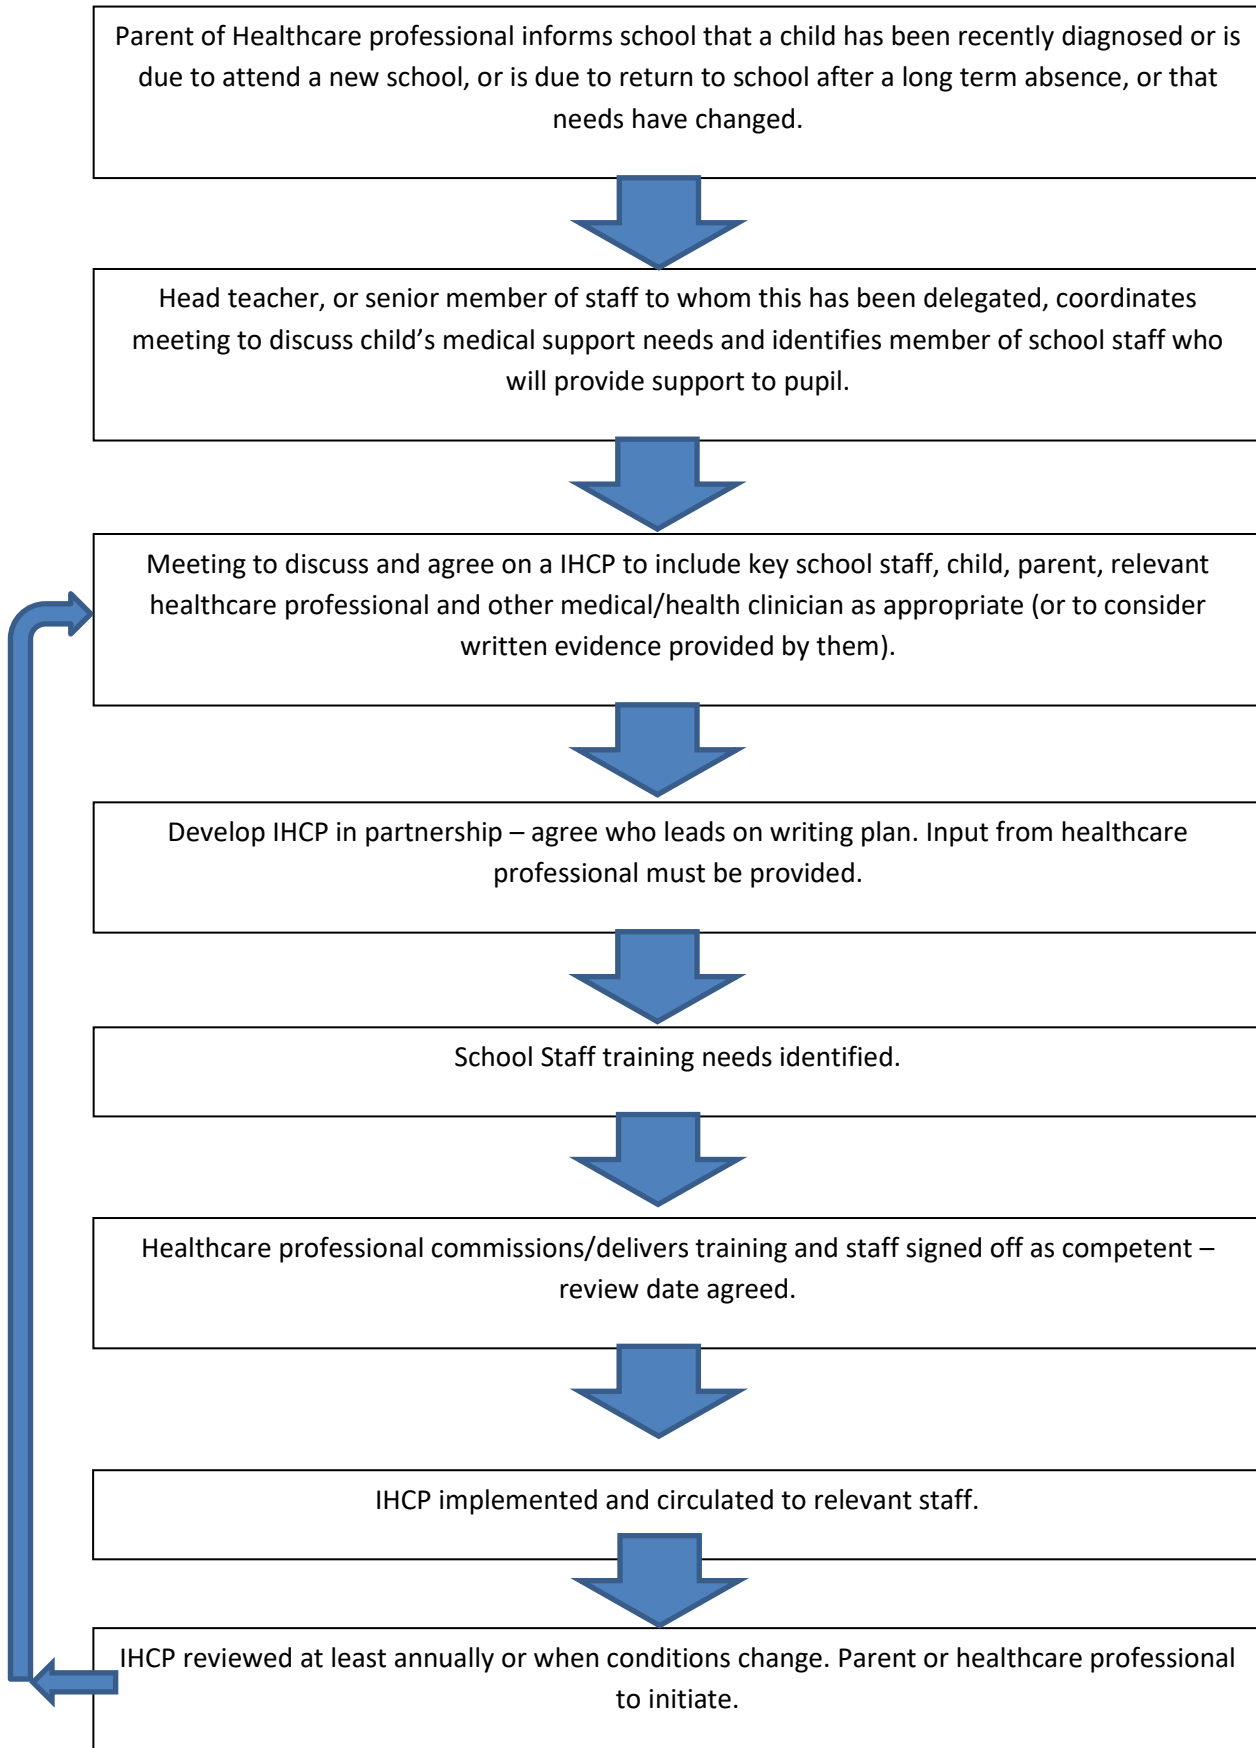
Parent of Healthcare professional informs school that a child has been recently diagnosed or is due to attend a new school, or is due to return to school after a long term absence, or that needs have changed.

Head teacher, or senior member of staff to whom this has been delegated, coordinates meeting to discuss child's medical support needs and identifies member of school staff who will provide support to pupil.

Meeting to discuss and agree on a IHCP to include key school staff, child, parent, relevant healthcare professional and other medical/health clinician as appropriate (or to consider written evidence provided by them).

Develop IHCP in partnership – agree who leads on writing plan. Input from healthcare professional must be provided.

School Staff training needs identified.

Healthcare professional commissions/delivers training and staff signed off as competent – review date agreed.

IHCP implemented and circulated to relevant staff.

IHCP reviewed at least annually or when conditions change. Parent or healthcare professional to initiate.